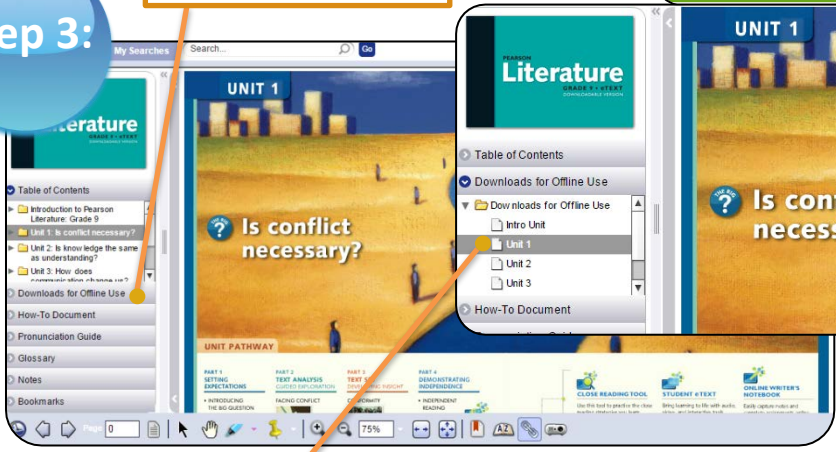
ep 3:

My Searches Search... Go

Literature GRADE 9 • eTEXT DOWNLOADABLE VERSION

Table of Contents
Introduction to Pearson Literature: Grade 9
Unit 1: Is conflict necessary?
Unit 2: Is know ledge the same as understanding?
Unit 3: How does communication change us?
Downloads for Offline Use
How-To Document
Pronunciation Guide
Glossary
Notes
Bookmarks

UNIT 1
Is conflict necessary?

UNIT PATHWAY
PART 1 SETTING EXPECTATIONS
INTRODUCING THE BIG QUESTION
PART 2 TEXT ANALYSIS GUIDED EXPLORATION
FACING CONFLICT
PART 3 TEXT STUDY DEVELOPING INSIGHT
CONFORMITY
PART 4 DEMONSTRATING INDEPENDENCE
INDEPENDENT READING
CLOSE READING TOOL
STUDENT eTEXT
ONLINE WRITER'S NOTEBOOK

Page 0 75%

PEARSON
Literature GRADE 9 • eTEXT DOWNLOADABLE VERSION
Table of Contents
Downloads for Offline Use
Downloads for Offline Use
Intro Unit
Unit 1
Unit 2
Unit 3
How-To Document

UNIT 1
Is conf necess